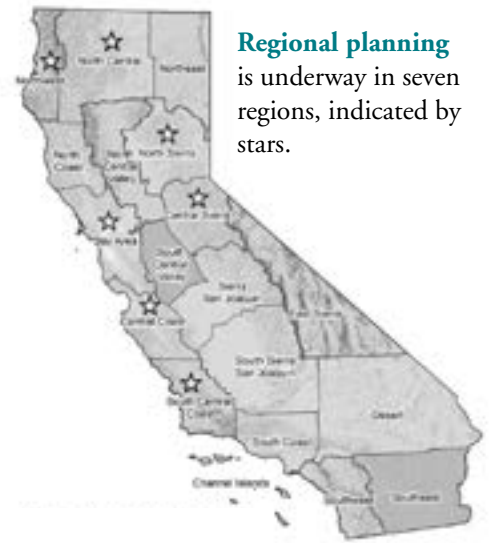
**Regional planning** is underway in seven regions, indicated by stars.

Northwest

North Central

Northeast

North Coast

North Central Valley

North Sierra

Central Sierra

Bay Area

South Central Valley

Sierra San Joaquin

East Sierra

Central Coast

South Sierra San Joaquin

Desert

South Central Coast

South Coast

Channel Islands

Southwest

Southeast